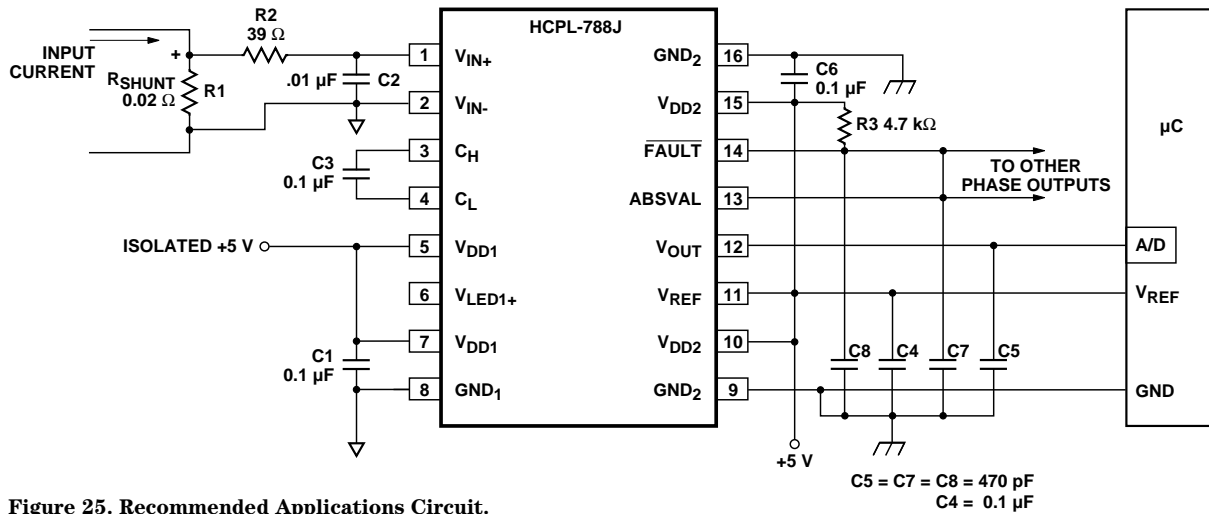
INPUT CURRENT

+

R2
39 Ω

$R_{SHUNT}$
0.02 Ω

R1

.01 µF

C2

C3
0.1 µF

ISOLATED +5 V

C1
0.1 µF

HCPL-788J

1 $V_{IN+}$
2 $V_{IN-}$
3 $C_H$
4 $C_L$
5 $V_{DD1}$
6 $V_{LED1+}$
7 $V_{DD1}$
8 $GND_1$

16 $GND_2$
15 $V_{DD2}$
14 $\overline{FAULT}$
13 ABSVAL
12 $V_{OUT}$
11 $V_{REF}$
10 $V_{DD2}$
9 $GND_2$

C6
0.1 µF

R3 4.7 kΩ

TO OTHER PHASE OUTPUTS

µC

A/D

$V_{REF}$

GND

C8 C4 C7 C5

+5 V

C5 = C7 = C8 = 470 pF
C4 = 0.1 µF

Figure 25. Recommended Applications Circuit.